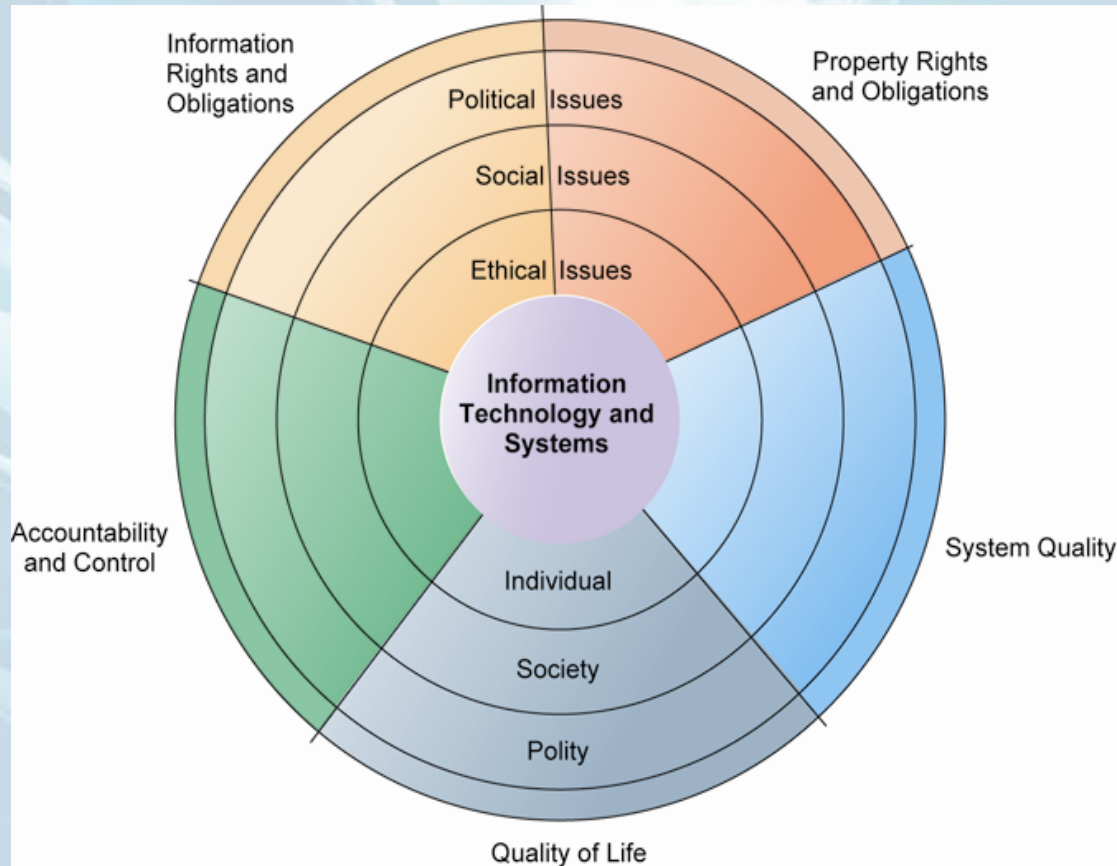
Information Rights and Obligations

Property Rights and Obligations

Political Issues

Social Issues

Ethical Issues

Information Technology and Systems

Accountability and Control

System Quality

Individual

Society

Polity

Quality of Life